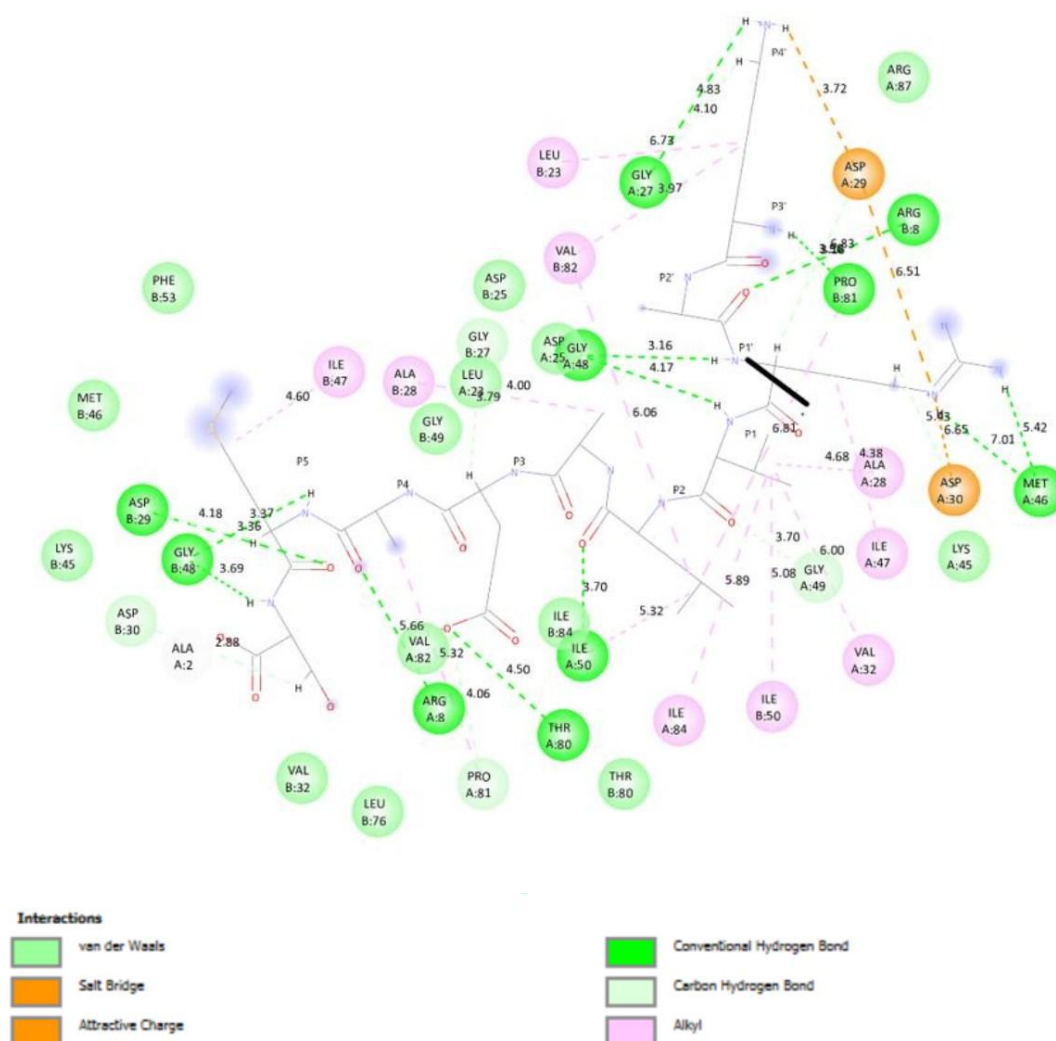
H N H
P4'
H
4.83
4.10
3.72
ARG A:87
6.73
LEU B:23
GLY A:27 3.97
ASP A:29
P3'
ARG B:8
3.18
6.83
VAL B:82
PHE B:53
ASP B:25
P2'
PRO B:81
6.51
GLY B:27
ASP A:25
GLY A:48
3.16
4.17
H
P1'
H
ILE B:47
ALA B:28
LEU A:23
4.00
3.79
MET B:46
4.60
GLY B:49
6.06
P1
6.81
4.38
H
5.03
6.65
7.01
5.42
P5
P3
H
4.68
ALA A:28
MET A:46
ASP B:29
4.18
3.37
H
P4
P2
ASP A:30
3.36
H
LYS B:45
GLY B:48
3.69
H
3.70
6.00
ILE A:47
LYS A:45
5.08
GLY A:49
3.70
5.89
ASP B:30
ALA A:2
2.88
5.66
ILE B:84
5.32
VAL A:82
5.32
ILE A:50
VAL A:32
4.50
H
4.06
ARG A:8
THR A:80
ILE A:84
ILE B:50
VAL B:32
PRO A:81
THR B:80
LEU B:76

Interactions
van der Waals
Conventional Hydrogen Bond
Salt Bridge
Carbon Hydrogen Bond
Attractive Charge
Alkyl